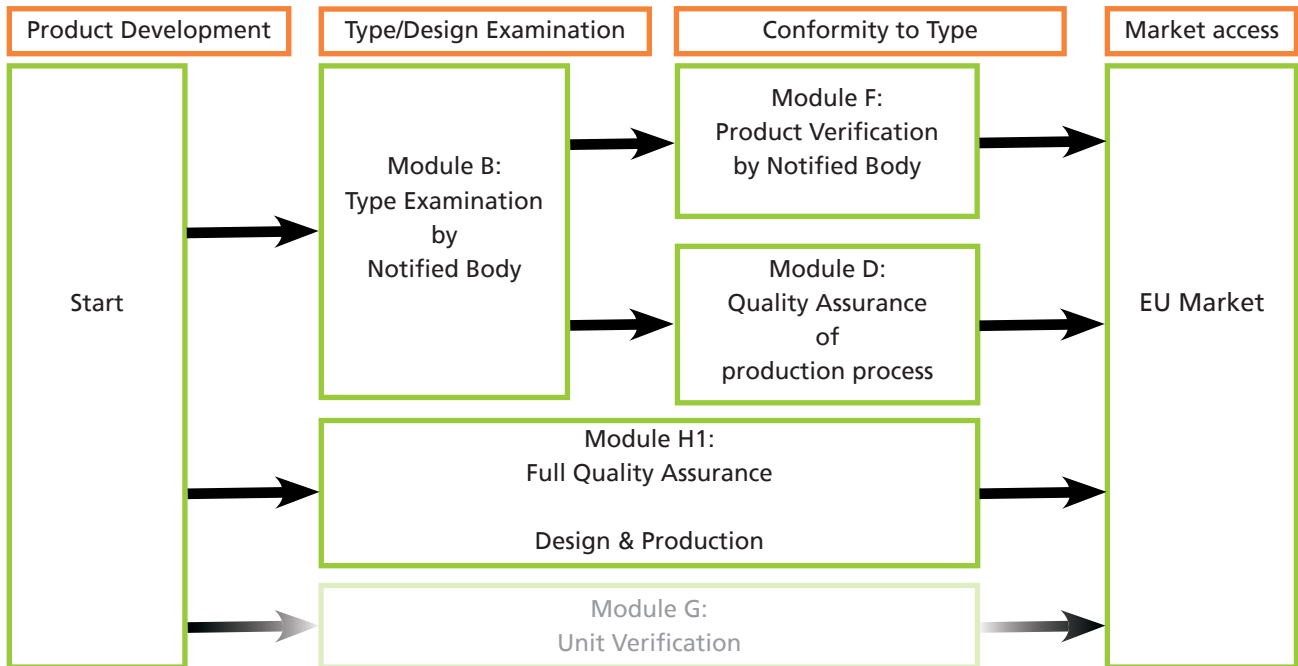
Product Development

Type/Design Examination

Conformity to Type

Market access

Start

Module B:
Type Examination
by
Notified Body

Module F:
Product Verification
by Notified Body

Module D:
Quality Assurance
of
production process

Module H1:
Full Quality Assurance

Design & Production

Module G:
Unit Verification

EU Market